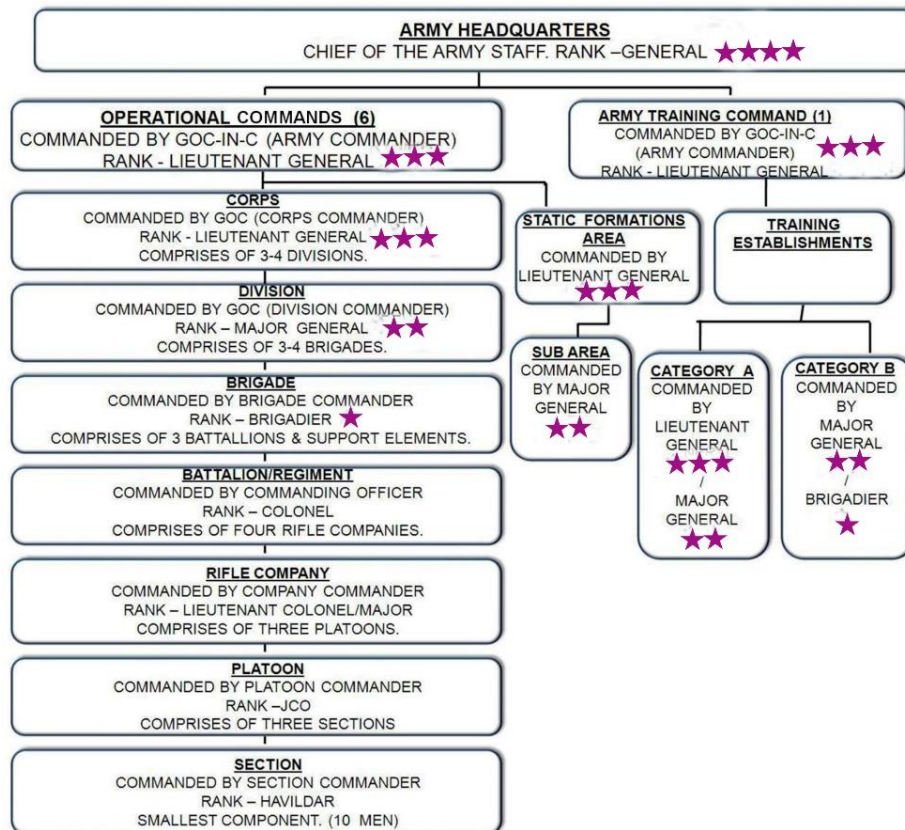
ARMY HEADQUARTERS
CHIEF OF THE ARMY STAFF. RANK –GENERAL

OPERATIONAL COMMANDS (6)
COMMANDED BY GOC-IN-C (ARMY COMMANDER)
RANK - LIEUTENANT GENERAL

ARMY TRAINING COMMAND (1)
COMMANDED BY GOC-IN-C
(ARMY COMMANDER)
RANK - LIEUTENANT GENERAL

CORPS
COMMANDED BY GOC (CORPS COMMANDER)
RANK - LIEUTENANT GENERAL
COMPRISES OF 3-4 DIVISIONS.

STATIC FORMATIONS AREA
COMMANDED BY LIEUTENANT GENERAL

TRAINING ESTABLISHMENTS

DIVISION
COMMANDED BY GOC (DIVISION COMMANDER)
RANK – MAJOR GENERAL
COMPRISES OF 3-4 BRIGADES.

SUB AREA
COMMANDED BY MAJOR GENERAL

CATEGORY A
COMMANDED BY LIEUTENANT GENERAL
/
MAJOR GENERAL

CATEGORY B
COMMANDED BY MAJOR GENERAL
/
BRIGADIER

BRIGADE
COMMANDED BY BRIGADE COMMANDER
RANK – BRIGADIER
COMPRISES OF 3 BATTALIONS & SUPPORT ELEMENTS.

BATTALION/REGIMENT
COMMANDED BY COMMANDING OFFICER
RANK – COLONEL
COMPRISES OF FOUR RIFLE COMPANIES.

RIFLE COMPANY
COMMANDED BY COMPANY COMMANDER
RANK – LIEUTENANT COLONEL/MAJOR
COMPRISES OF THREE PLATOONS.

PLATOON
COMMANDED BY PLATOON COMMANDER
RANK –JCO
COMPRISES OF THREE SECTIONS

SECTION
COMMANDED BY SECTION COMMANDER
RANK – HAVILDAR
SMALLEST COMPONENT. (10 MEN)